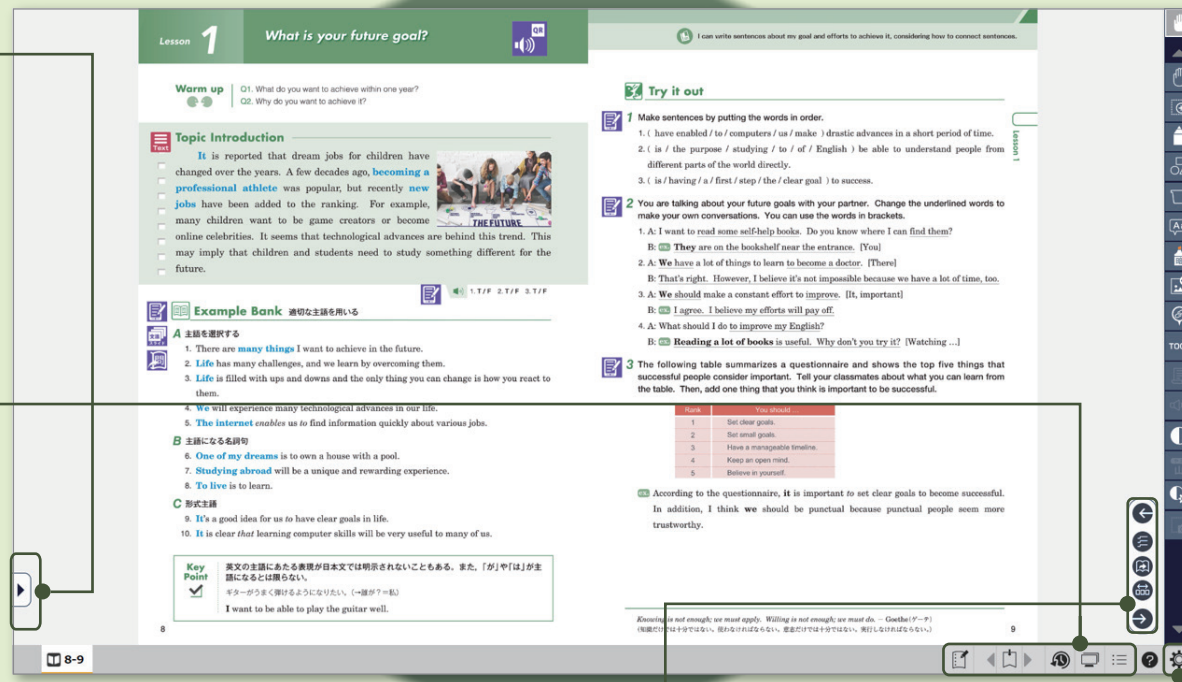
Lesson 1 What is your future goal?

QR

I can write sentences about my goal and efforts to achieve it, considering how to connect sentences.

Warm up

Q1. What do you want to achieve within one year?
Q2. Why do you want to achieve it?

Text

Topic Introduction

It is reported that dream jobs for children have changed over the years. A few decades ago, becoming a professional athlete was popular, but recently new jobs have been added to the ranking. For example, many children want to be game creators or become online celebrities. It seems that technological advances are behind this trend. This may imply that children and students need to study something different for the future.

THE FUTURE

1. T / F 2. T / F 3. T / F

Example Bank 適切な主語を用いる

A 主語を選択する

1. There are many things I want to achieve in the future.
2. Life has many challenges, and we learn by overcoming them.
3. Life is filled with ups and downs and the only thing you can change is how you react to them.
4. We will experience many technological advances in our life.
5. The internet enables us to find information quickly about various jobs.

B 主語になる名詞句

6. One of my dreams is to own a house with a pool.
7. Studying abroad will be a unique and rewarding experience.
8. To live is to learn.

C 形式主語

9. It's a good idea for us to have clear goals in life.
10. It is clear that learning computer skills will be very useful to many of us.

Key Point

英文の主語にあたる表現が日本文では明示されないこともある。また，「が」や「は」が主語になるとは限らない。

ギターがうまく弾けるようになりたい。(→誰が？＝私)

I want to be able to play the guitar well.

8

Try it out

Lesson 1

1 Make sentences by putting the words in order.

1. ( have enabled / to / computers / us / make ) drastic advances in a short period of time.
2. ( is / the purpose / studying / to / of / English ) be able to understand people from different parts of the world directly.
3. ( is / having / a / first / step / the / clear goal ) to success.

2 You are talking about your future goals with your partner. Change the underlined words to make your own conversations. You can use the words in brackets.

1. A: I want to read some self-help books. Do you know where I can find them?
B: They are on the bookshelf near the entrance. [You]
2. A: We have a lot of things to learn to become a doctor. [There]
B: That's right. However, I believe it's not impossible because we have a lot of time, too.
3. A: We should make a constant effort to improve. [It, important]
B: I agree. I believe my efforts will pay off.
4. A: What should I do to improve my English?
B: Reading a lot of books is useful. Why don't you try it? [Watching ...]

3 The following table summarizes a questionnaire and shows the top five things that successful people consider important. Tell your classmates about what you can learn from the table. Then, add one thing that you think is important to be successful.

| Rank | You should ... |
|---|---|
| 1 | Set clear goals. |
| 2 | Set small goals. |
| 3 | Have a manageable timeline. |
| 4 | Keep an open mind. |
| 5 | Believe in yourself. |

According to the questionnaire, it is important to set clear goals to become successful. In addition, I think we should be punctual because punctual people seem more trustworthy.

Knowing is not enough; we must apply. Willing is not enough; we must do. — Goethe (ゲーテ)
(知識だけでは十分ではない。知るだけではならない。意志だけでは十分ではない。実行しなければならない。)

9

8-9

TOO